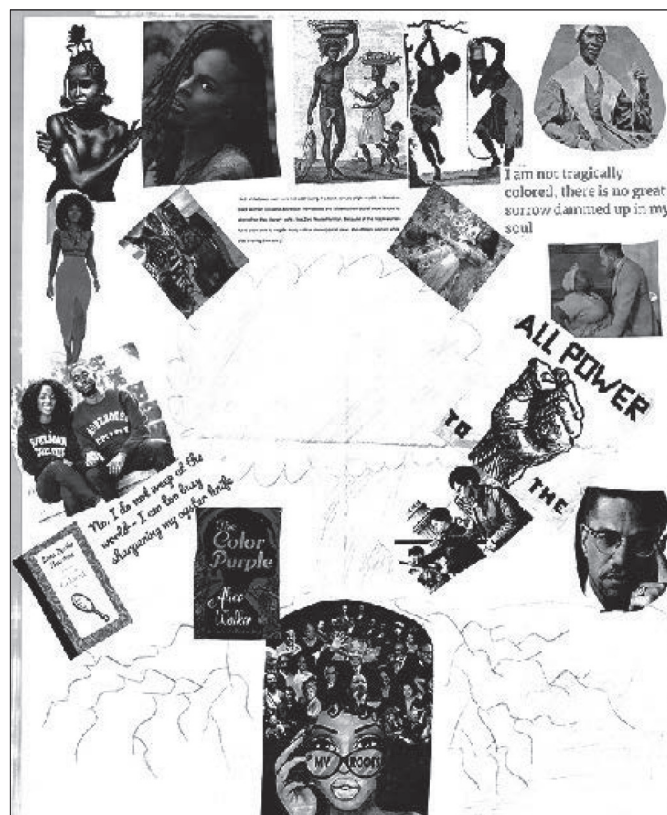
I am not tragically colored, there is no great sorrow dammed up in my soul

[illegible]

ALL POWER TO THE

No, I do not weep at the world—I am too busy sharpening my oyster knife

SPELMAN

MOREHOUSE

Their Eyes Were Watching God

The Color Purple
Alice Walker

MY ROOTS